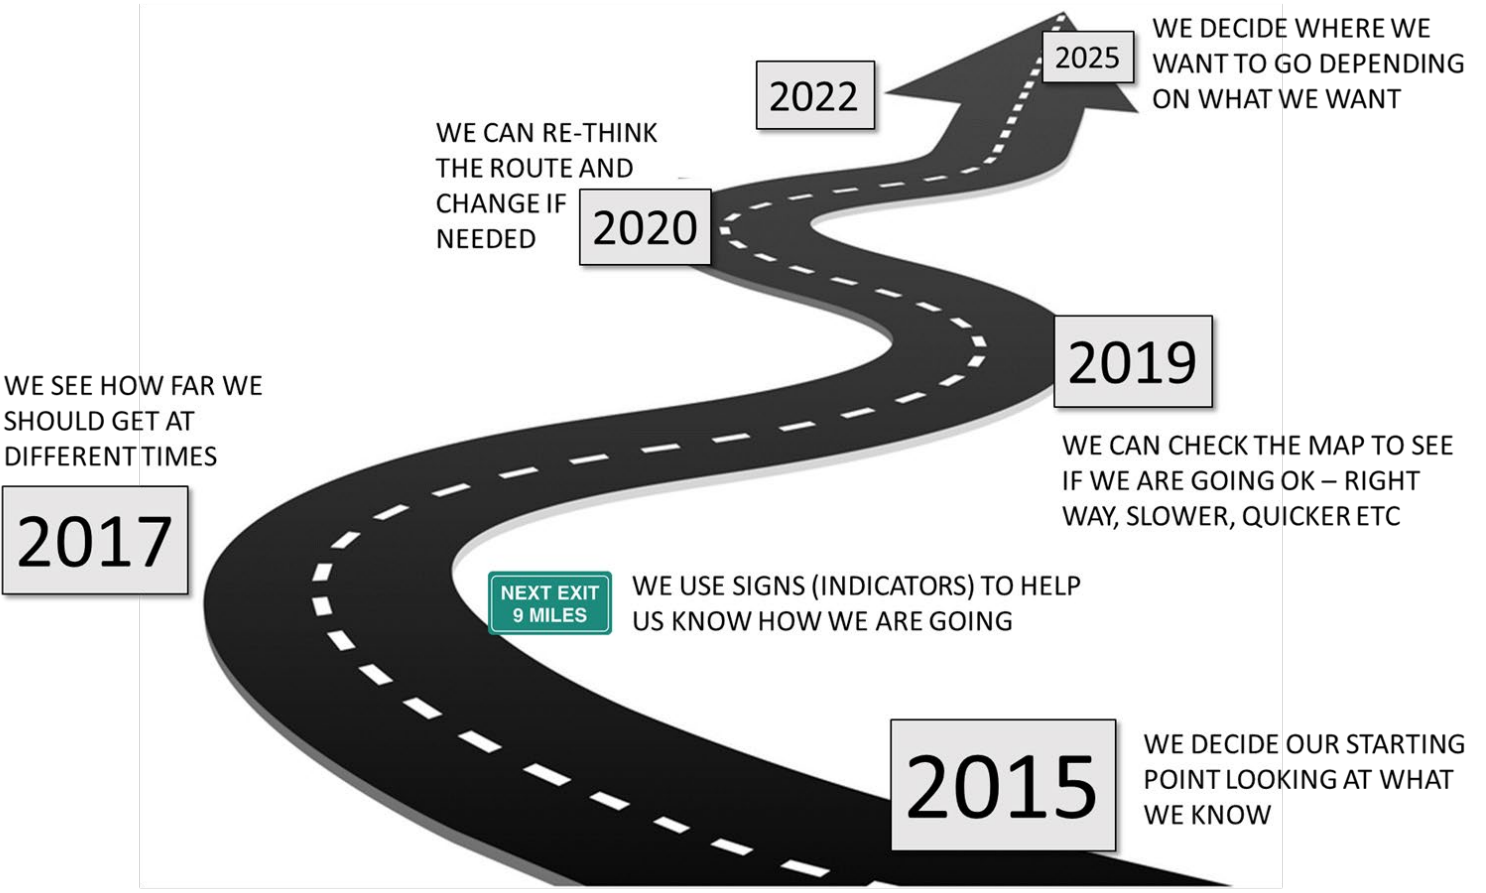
2022

2025

WE DECIDE WHERE WE WANT TO GO DEPENDING ON WHAT WE WANT

WE CAN RE-THINK THE ROUTE AND CHANGE IF NEEDED

2020

2019

WE SEE HOW FAR WE SHOULD GET AT DIFFERENT TIMES

2017

WE CAN CHECK THE MAP TO SEE IF WE ARE GOING OK – RIGHT WAY, SLOWER, QUICKER ETC

NEXT EXIT 9 MILES

WE USE SIGNS (INDICATORS) TO HELP US KNOW HOW WE ARE GOING

2015

WE DECIDE OUR STARTING POINT LOOKING AT WHAT WE KNOW